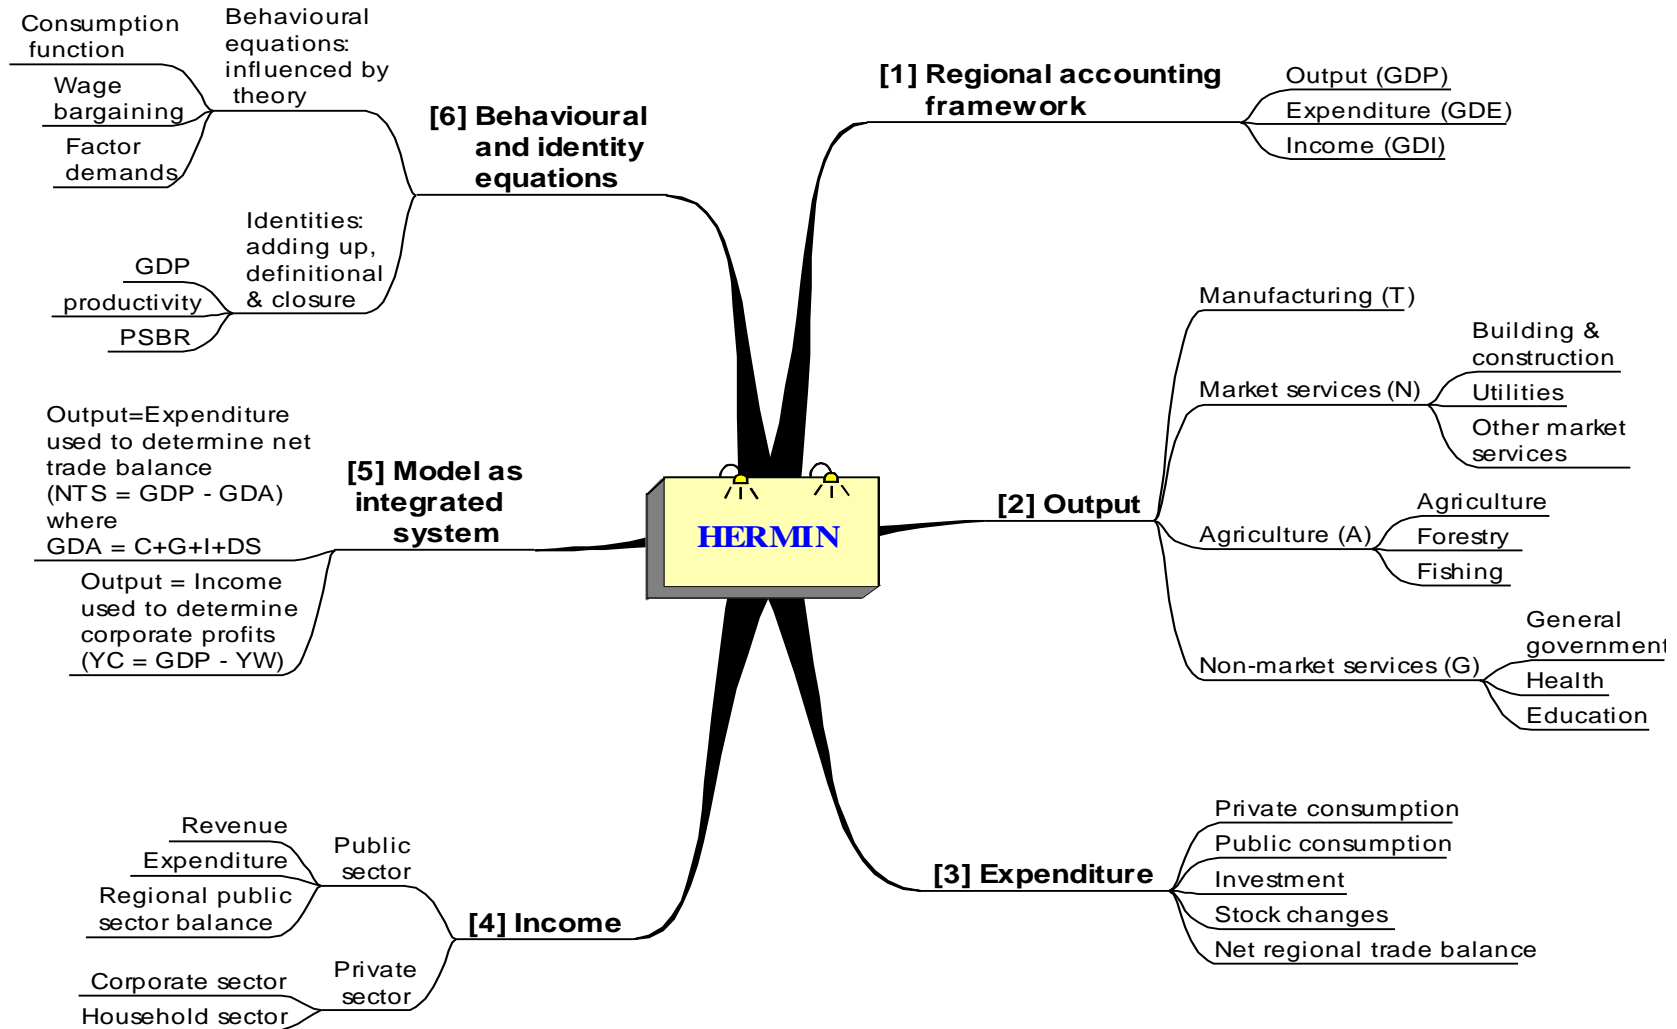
HERMIN

[1] Regional accounting framework
Output (GDP)
Expenditure (GDE)
Income (GDI)

[2] Output
Manufacturing (T)
Market services (N)
Building & construction
Utilities
Other market services
Agriculture (A)
Agriculture
Forestry
Fishing
Non-market services (G)
General government
Health
Education

[3] Expenditure
Private consumption
Public consumption
Investment
Stock changes
Net regional trade balance

[4] Income
Public sector
Revenue
Expenditure
Regional public sector balance
Private sector
Corporate sector
Household sector

[5] Model as integrated system
Output=Expenditure used to determine net trade balance (NTS = GDP - GDA) where GDA = C+G+I+DS
Output = Income used to determine corporate profits (YC = GDP - YW)

[6] Behavioural and identity equations
Behavioural equations: influenced by theory
Consumption function
Wage bargaining
Factor demands
Identities: adding up, definitional & closure
GDP
productivity
PSBR